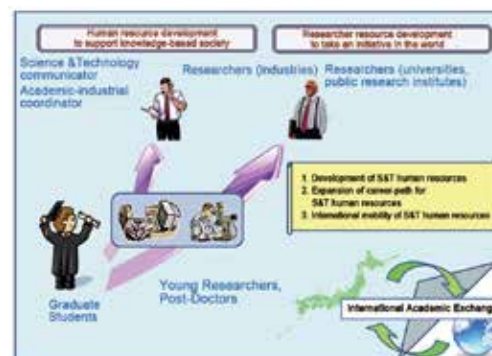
Human resource development to support knowledge-based society

Researcher resource development to take an initiative in the world

Science &Technology communicator

Academic-industrial coordinator

Researchers (industries)

Researchers (universities, public research institutes)

1. Development of S&T human resources
2. Expansion of career-path for S&T human resources
3. International mobility of S&T human resources

Graduate Students

Young Researchers, Post-Doctors

International Academic Exchang